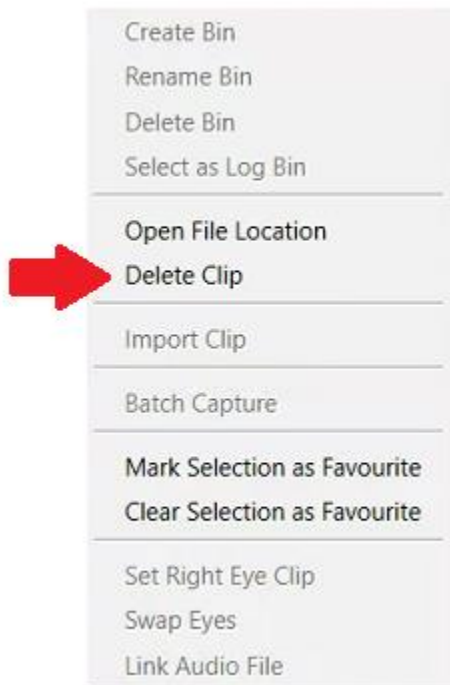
Create Bin
Rename Bin
Delete Bin
Select as Log Bin

Open File Location
Delete Clip

Import Clip

Batch Capture

Mark Selection as Favourite
Clear Selection as Favourite

Set Right Eye Clip
Swap Eyes
Link Audio File